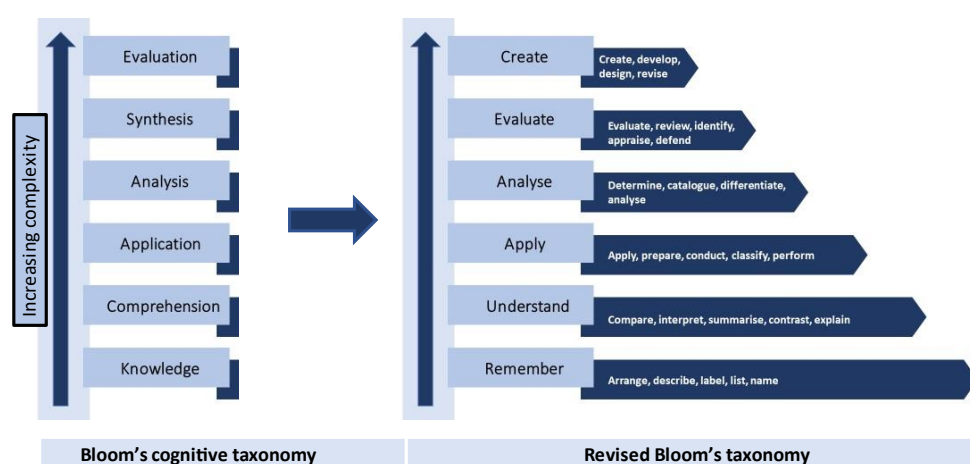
Increasing complexity

Evaluation

Synthesis

Analysis

Application

Comprehension

Knowledge

Create
Create, develop, design, revise

Evaluate
Evaluate, review, identify, appraise, defend

Analyse
Determine, catalogue, differentiate, analyse

Apply
Apply, prepare, conduct, classify, perform

Understand
Compare, interpret, summarise, contrast, explain

Remember
Arrange, describe, label, list, name

Bloom's cognitive taxonomy

Revised Bloom's taxonomy